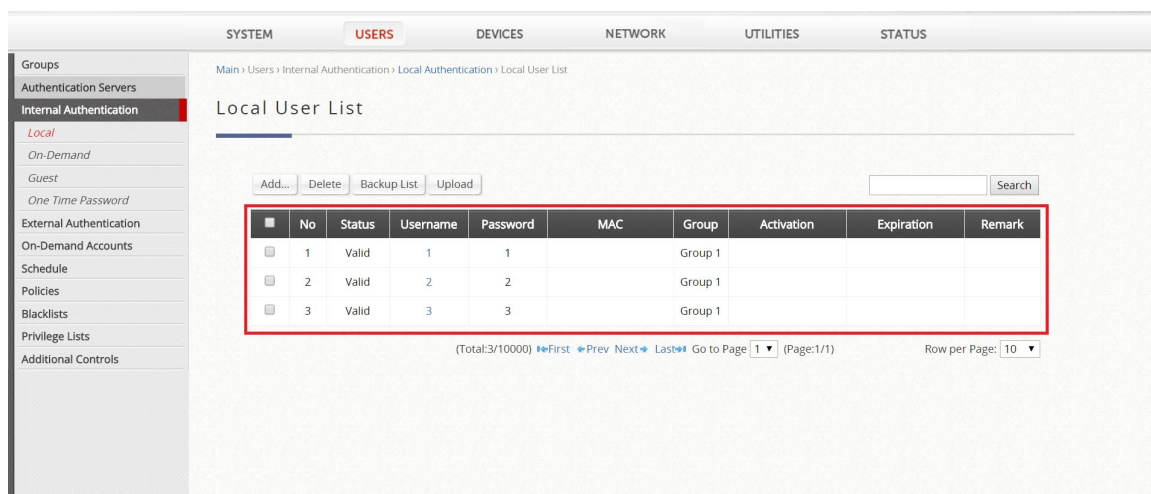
SYSTEM USERS DEVICES NETWORK UTILITIES STATUS

Groups
Authentication Servers
Internal Authentication
Local
On-Demand
Guest
One Time Password
External Authentication
On-Demand Accounts
Schedule
Policies
Blacklists
Privilege Lists
Additional Controls

Main › Users › Internal Authentication › Local Authentication › Local User List

Local User List

Add... Delete Backup List Upload Search

| | No | Status | Username | Password | MAC | Group | Activation | Expiration | Remark |
|---|---|---|---|---|---|---|---|---|---|
| | 1 | Valid | 1 | 1 | | Group 1 | | | |
| | 2 | Valid | 2 | 2 | | Group 1 | | | |
| | 3 | Valid | 3 | 3 | | Group 1 | | | |

(Total:3/10000) First Prev Next Last Go to Page 1 (Page:1/1) Row per Page: 10